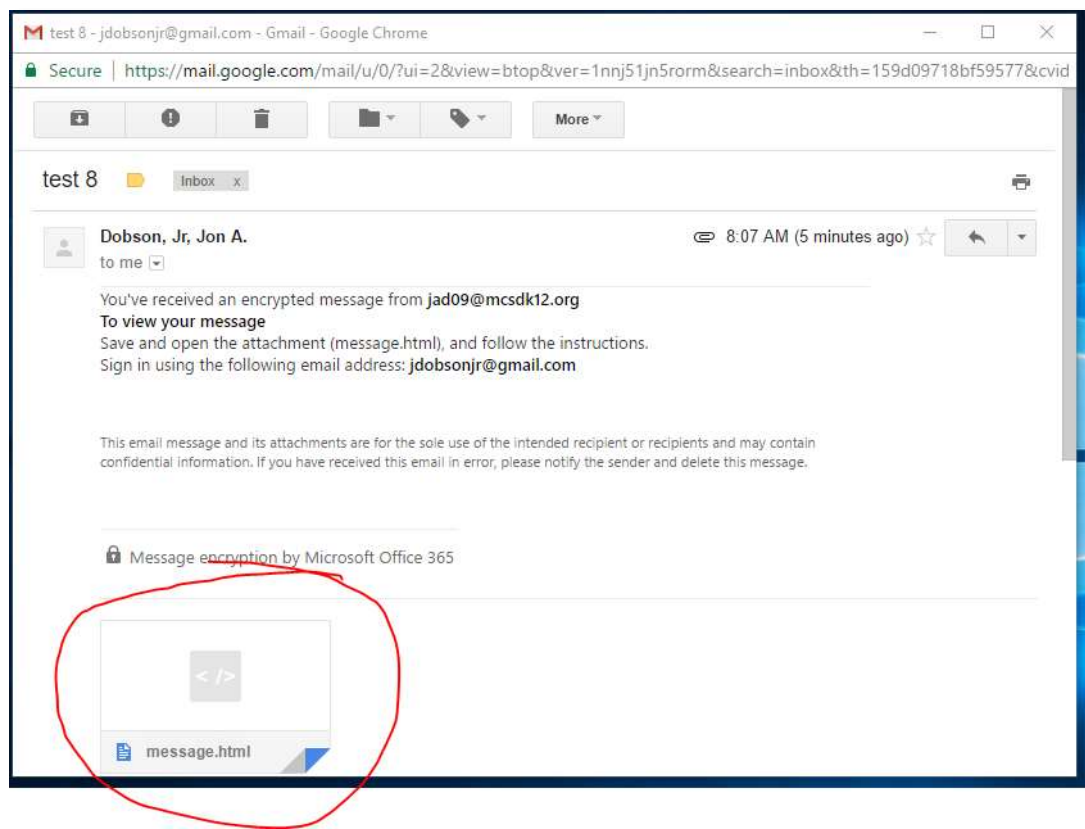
test 8 - jdobsonjr@gmail.com - Gmail - Google Chrome

Secure | https://mail.google.com/mail/u/0/?ui=2&view=btop&ver=1nnj51jn5rorm&search=inbox&th=159d09718bf59577&cvid

More

test 8 Inbox x

Dobson, Jr, Jon A.
to me

8:07 AM (5 minutes ago)

You've received an encrypted message from jad09@mcsdk12.org
To view your message
Save and open the attachment (message.html), and follow the instructions.
Sign in using the following email address: jdobsonjr@gmail.com

This email message and its attachments are for the sole use of the intended recipient or recipients and may contain confidential information. If you have received this email in error, please notify the sender and delete this message.

Message encryption by Microsoft Office 365

</>

message.html